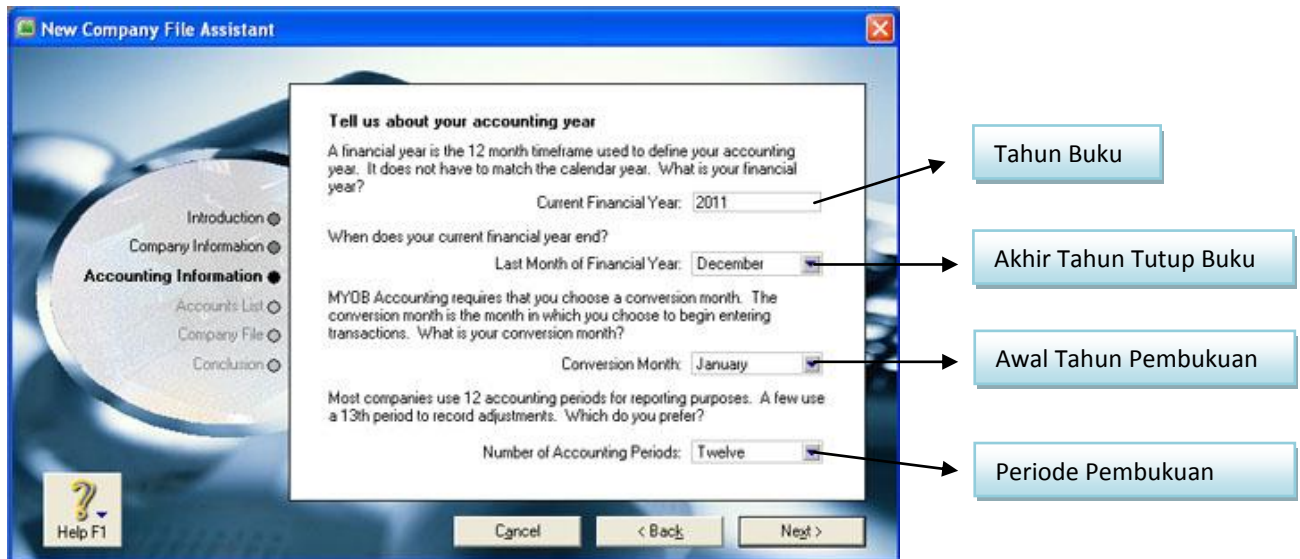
New Company File Assistant

Introduction
Company Information
Accounting Information
Accounts List
Company File
Conclusion

Tell us about your accounting year

A financial year is the 12 month timeframe used to define your accounting year. It does not have to match the calendar year. What is your financial year?

Current Financial Year: 2011

When does your current financial year end?

Last Month of Financial Year: December

MYOB Accounting requires that you choose a conversion month. The conversion month is the month in which you choose to begin entering transactions. What is your conversion month?

Conversion Month: January

Most companies use 12 accounting periods for reporting purposes. A few use a 13th period to record adjustments. Which do you prefer?

Number of Accounting Periods: Twelve

Help F1

Cancel

< Back

Next >

Tahun Buku

Akhir Tahun Tutup Buku

Awal Tahun Pembukuan

Periode Pembukuan